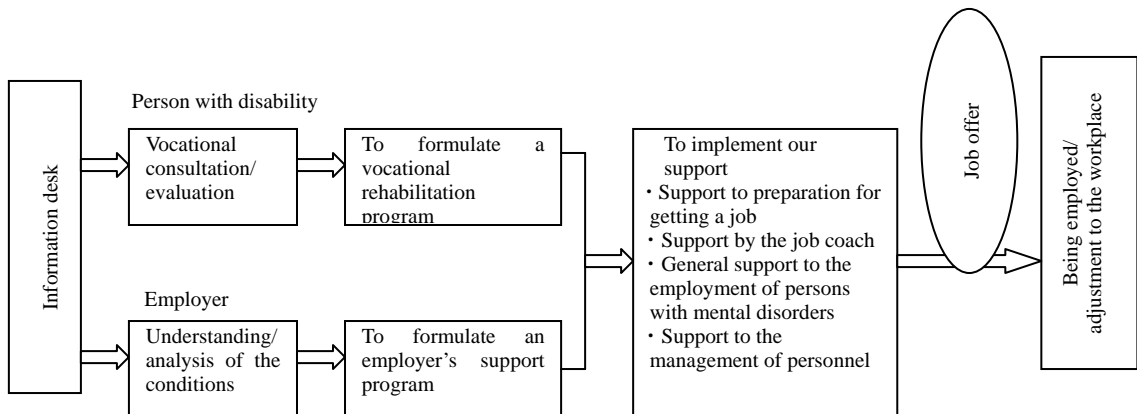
Information desk

Person with disability

Vocational consultation/ evaluation

To formulate a vocational rehabilitation program

Employer

Understanding/ analysis of the conditions

To formulate an employer's support program

To implement our support
・Support to preparation for getting a job
・Support by the job coach
・General support to the employment of persons with mental disorders
・Support to the management of personnel

Job offer

Being employed/ adjustment to the workplace